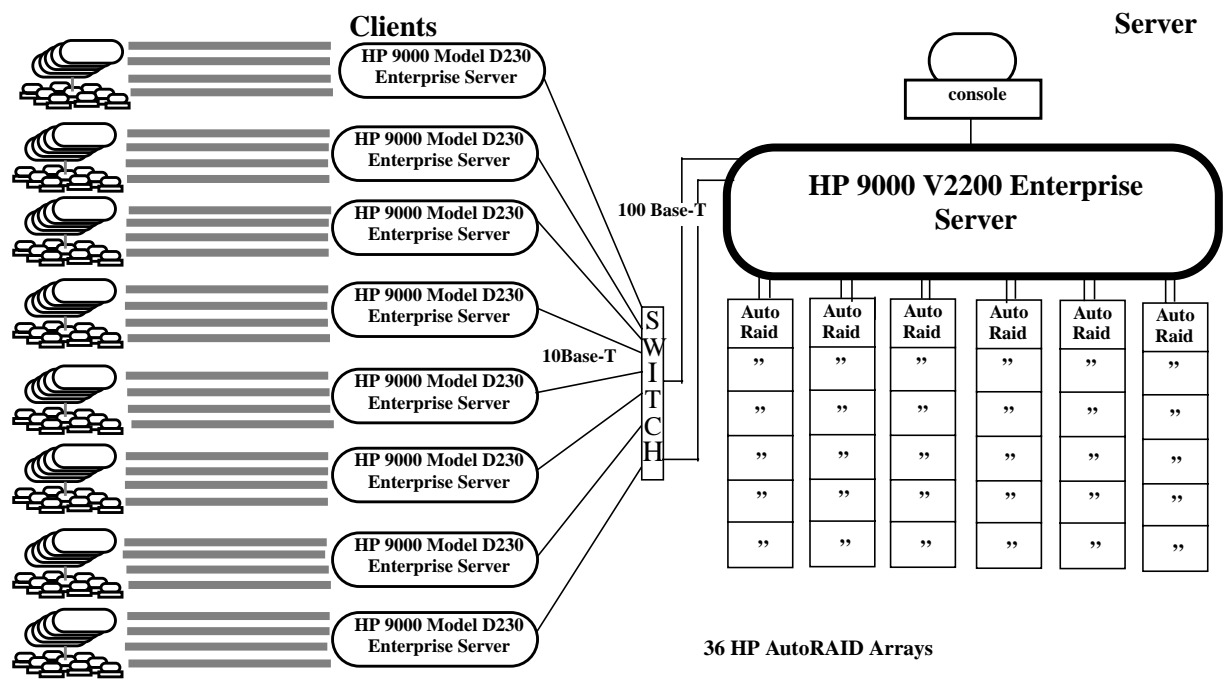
Clients

Server

HP 9000 Model D230 Enterprise Server

HP 9000 Model D230 Enterprise Server

HP 9000 Model D230 Enterprise Server

HP 9000 Model D230 Enterprise Server

HP 9000 Model D230 Enterprise Server

HP 9000 Model D230 Enterprise Server

HP 9000 Model D230 Enterprise Server

HP 9000 Model D230 Enterprise Server

console

HP 9000 V2200 Enterprise Server

100 Base-T

10Base-T

S W I T C H

| Auto Raid | Auto Raid | Auto Raid | Auto Raid | Auto Raid | Auto Raid |
|---|---|---|---|---|---|
| ” | ” | ” | ” | ” | ” |
| ” | ” | ” | ” | ” | ” |
| ” | ” | ” | ” | ” | ” |
| ” | ” | ” | ” | ” | ” |
| ” | ” | ” | ” | ” | ” |

36 HP AutoRAID Arrays